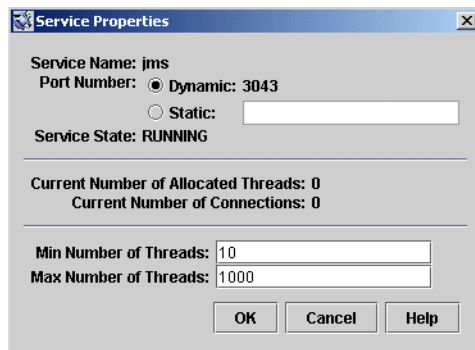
Service Properties

Service Name: jms
Port Number: Dynamic: 3043
Static:
Service State: RUNNING

Current Number of Allocated Threads: 0
Current Number of Connections: 0

Min Number of Threads: 10
Max Number of Threads: 1000

OK Cancel Help